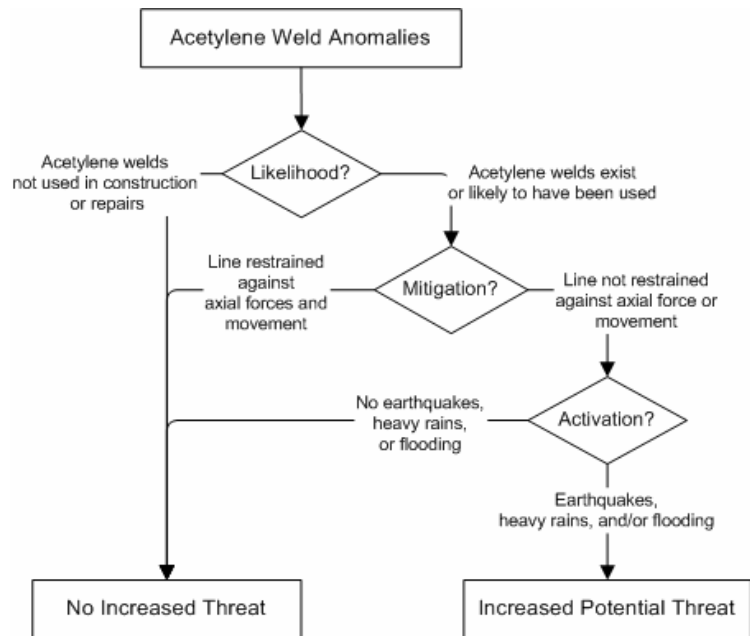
Acetylene Weld Anomalies

Acetylene welds not used in construction or repairs

Likelihood?

Acetylene welds exist or likely to have been used

Line restrained against axial forces and movement

Mitigation?

Line not restrained against axial force or movement

No earthquakes, heavy rains, or flooding

Activation?

Earthquakes, heavy rains, and/or flooding

No Increased Threat

Increased Potential Threat